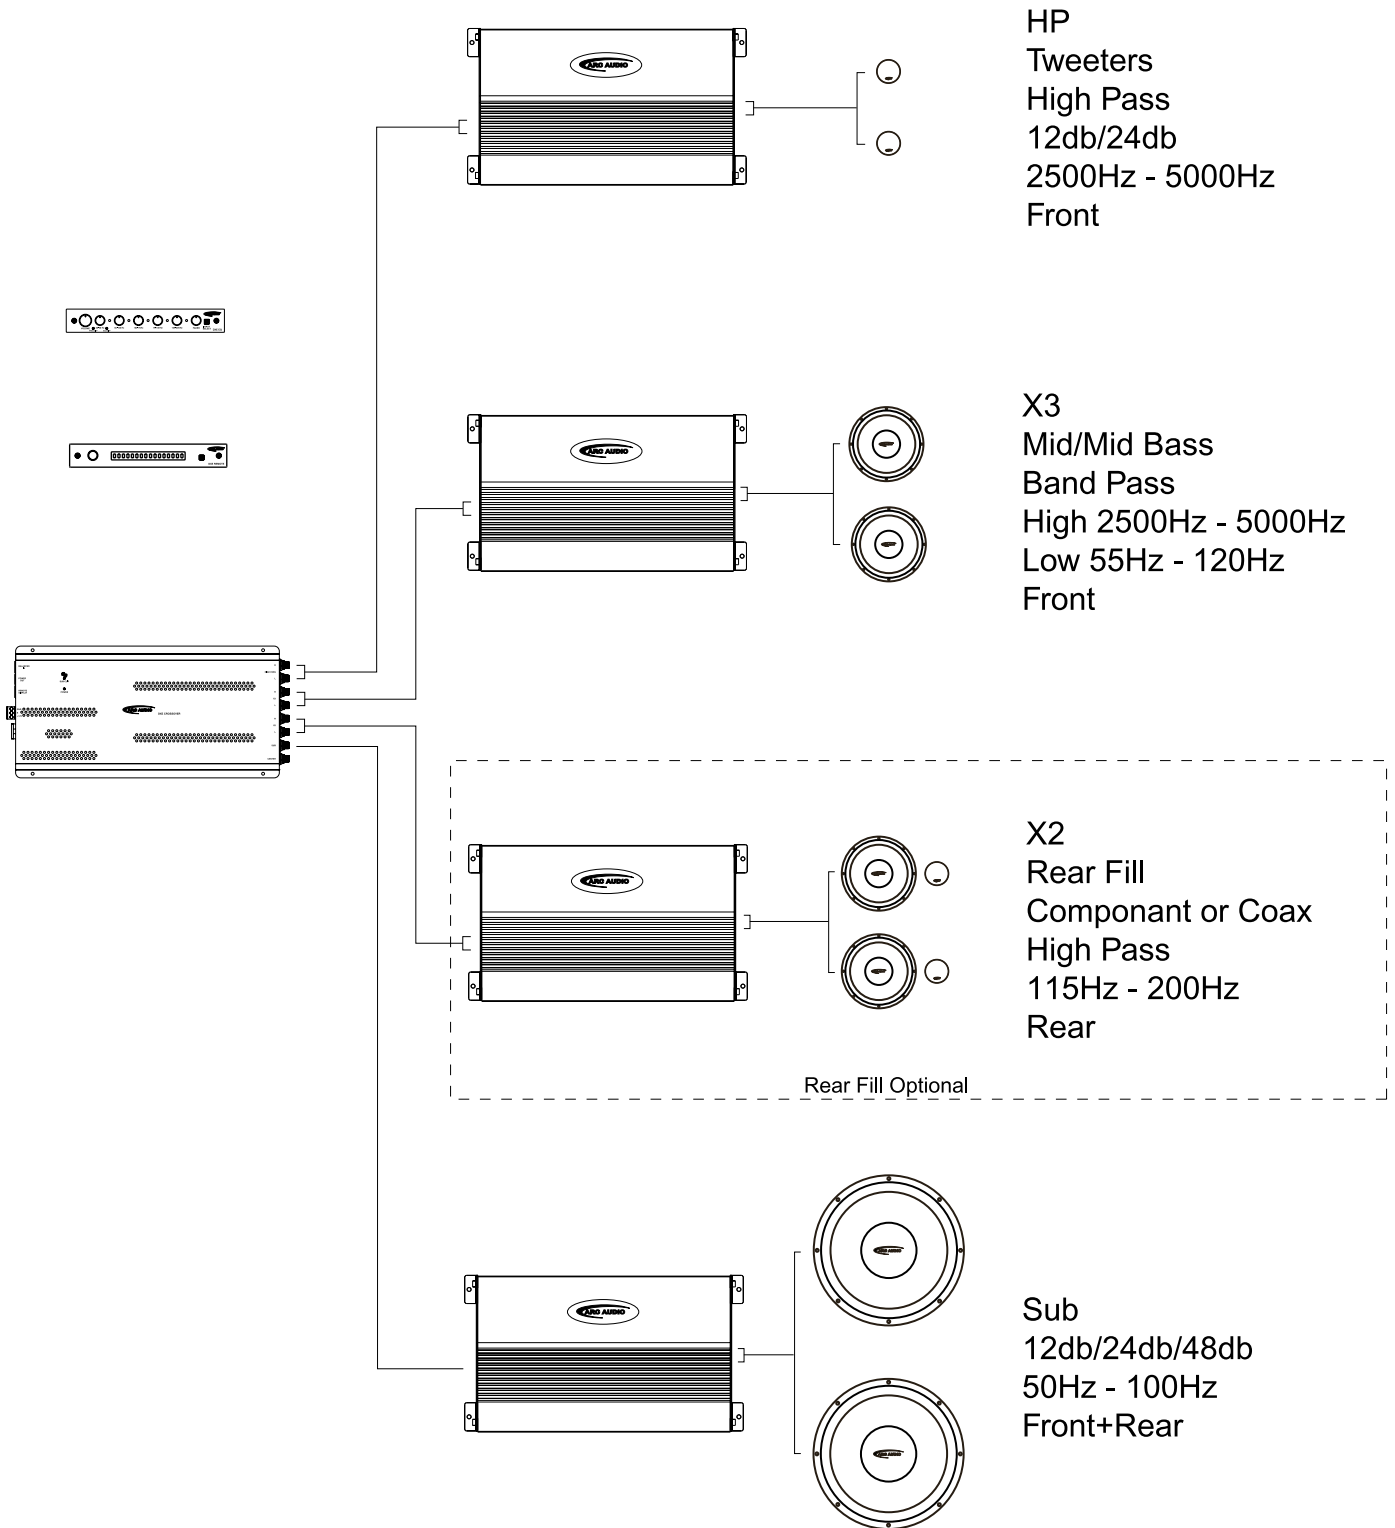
HP
Tweeters
High Pass
12db/24db
2500Hz - 5000Hz
Front

ARC AUDIO

X3
Mid/Mid Bass
Band Pass
High 2500Hz - 5000Hz
Low 55Hz - 120Hz
Front

ARC AUDIO

ARC AUDIO

X2
Rear Fill
Componant or Coax
High Pass
115Hz - 200Hz
Rear

ARC AUDIO

Rear Fill Optional

ARC AUDIO

Sub
12db/24db/48db
50Hz - 100Hz
Front+Rear

ARC AUDIO

ARC AUDIO